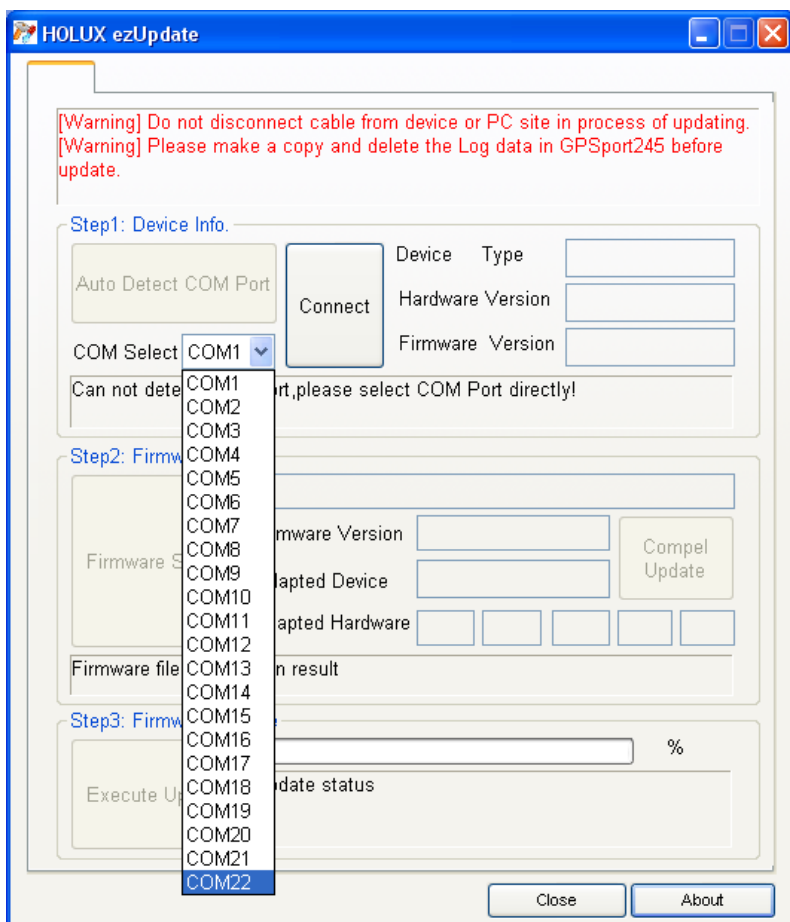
HOLUX ezUpdate

[Warning] Do not disconnect cable from device or PC site in process of updating.
[Warning] Please make a copy and delete the Log data in GPSport245 before update.

Step1: Device Info.

Auto Detect COM Port

Connect

Device Type

Hardware Version

Firmware Version

COM Select COM1

Can not dete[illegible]rt,please select COM Port directly!

COM1
COM2
COM3
COM4
COM5
COM6
COM7
COM8
COM9
COM10
COM11
COM12
COM13
COM14
COM15
COM16
COM17
COM18
COM19
COM20
COM21
COM22

Step2: Firmw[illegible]

Firmware S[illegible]

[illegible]mware Version

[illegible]lapted Device

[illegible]apted Hardware

Compel Update

Firmware file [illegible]n result

Step3: Firmw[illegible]e

%

Execute Up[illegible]

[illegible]date status

Close

About